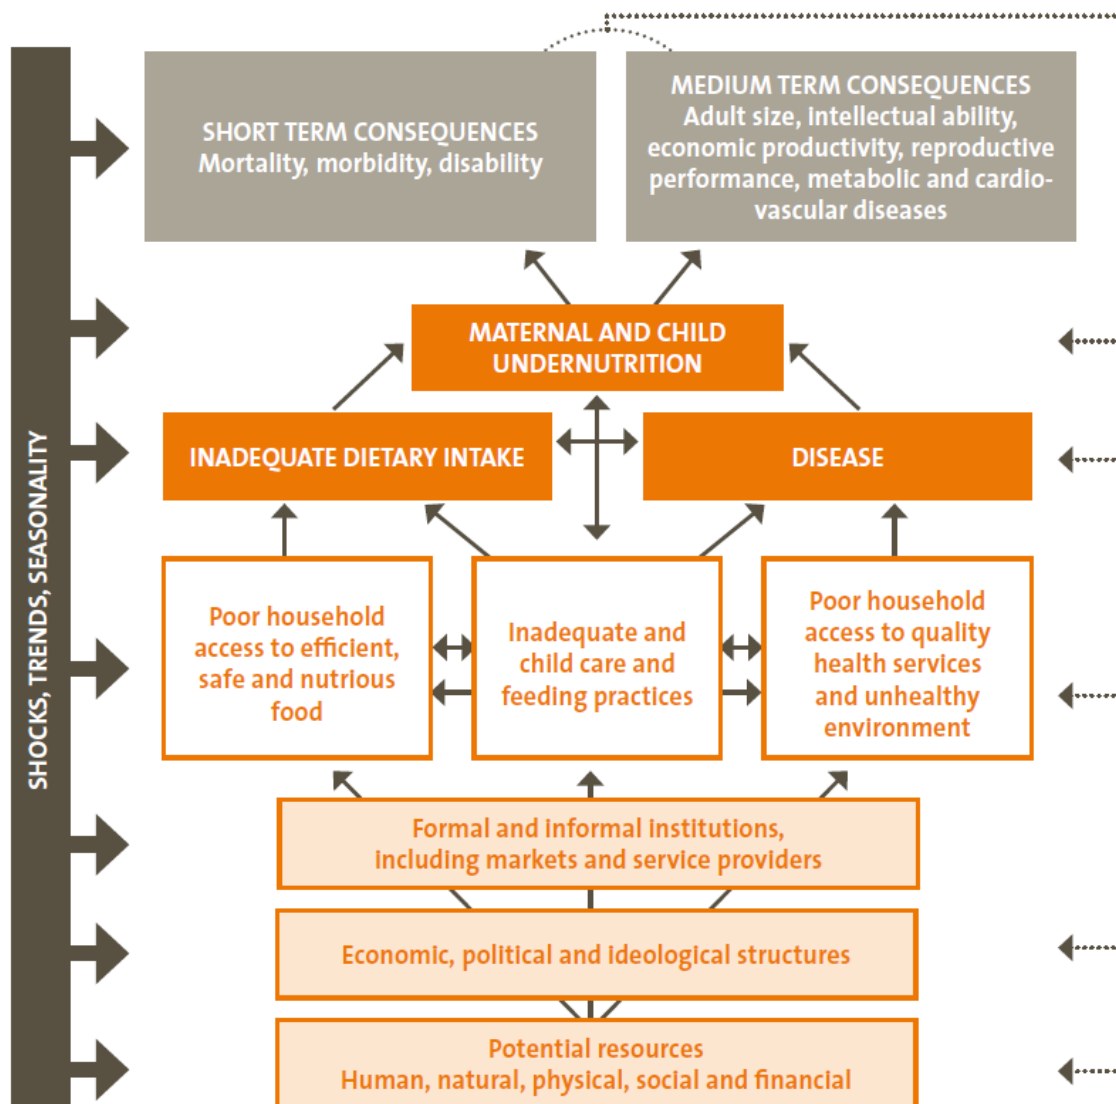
SHOCKS, TRENDS, SEASONALITY

SHORT TERM CONSEQUENCES
Mortality, morbidity, disability

MEDIUM TERM CONSEQUENCES
Adult size, intellectual ability, economic productivity, reproductive performance, metabolic and cardiovascular diseases

MATERNAL AND CHILD UNDERNUTRITION

INADEQUATE DIETARY INTAKE

DISEASE

Poor household access to efficient, safe and nutrious food

Inadequate and child care and feeding practices

Poor household access to quality health services and unhealthy environment

Formal and informal institutions, including markets and service providers

Economic, political and ideological structures

Potential resources
Human, natural, physical, social and financial